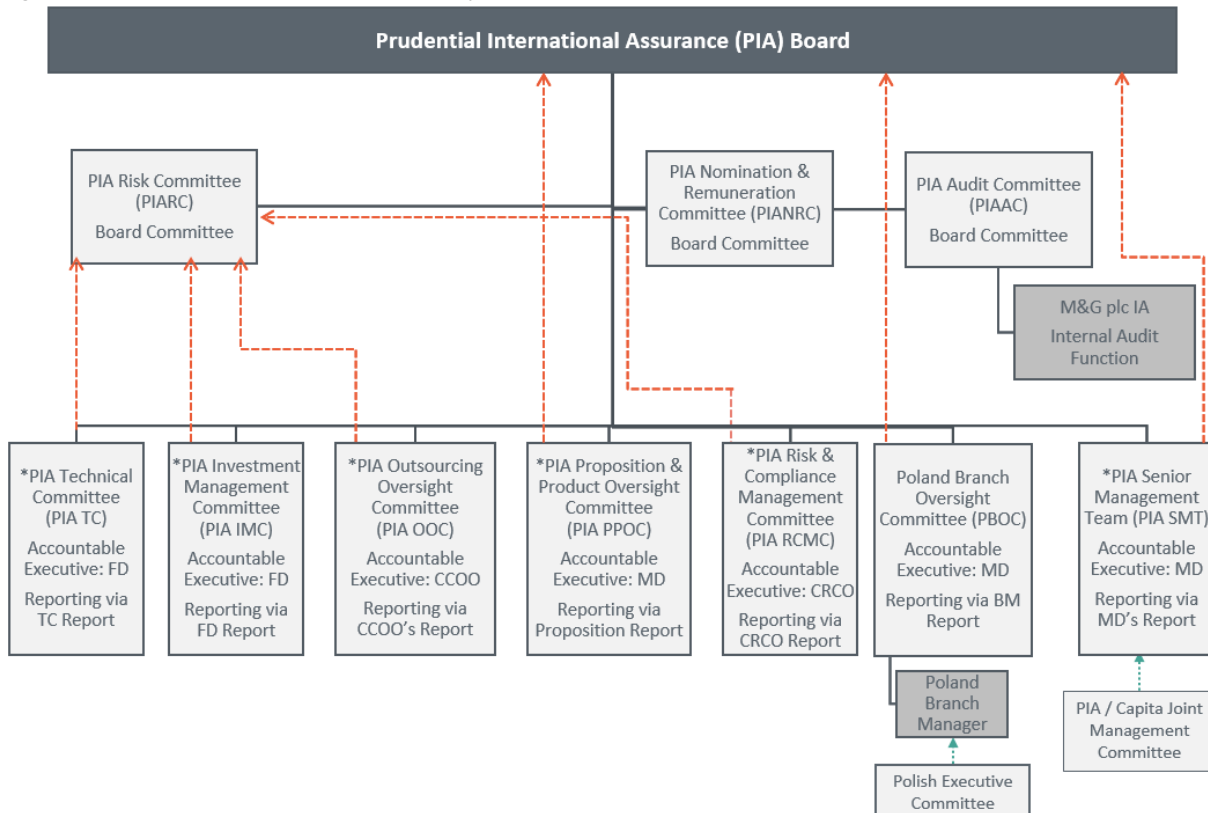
Prudential International Assurance (PIA) Board

PIA Risk Committee (PIARC)
Board Committee

PIA Nomination & Remuneration Committee (PIANRC)
Board Committee

PIA Audit Committee (PIAAC)
Board Committee

M&G plc IA
Internal Audit Function

*PIA Technical Committee (PIA TC)
Accountable Executive: FD
Reporting via TC Report

*PIA Investment Management Committee (PIA IMC)
Accountable Executive: FD
Reporting via FD Report

*PIA Outsourcing Oversight Committee (PIA OOC)
Accountable Executive: CCOO
Reporting via CCOO's Report

*PIA Proposition & Product Oversight Committee (PIA PPOC)
Accountable Executive: MD
Reporting via Proposition Report

*PIA Risk & Compliance Management Committee (PIA RCMC)
Accountable Executive: CRCO
Reporting via CRCO Report

Poland Branch Oversight Committee (PBOC)
Accountable Executive: MD
Reporting via BM Report

*PIA Senior Management Team (PIA SMT)
Accountable Executive: MD
Reporting via MD's Report

Poland Branch Manager

Polish Executive Committee

PIA / Capita Joint Management Committee